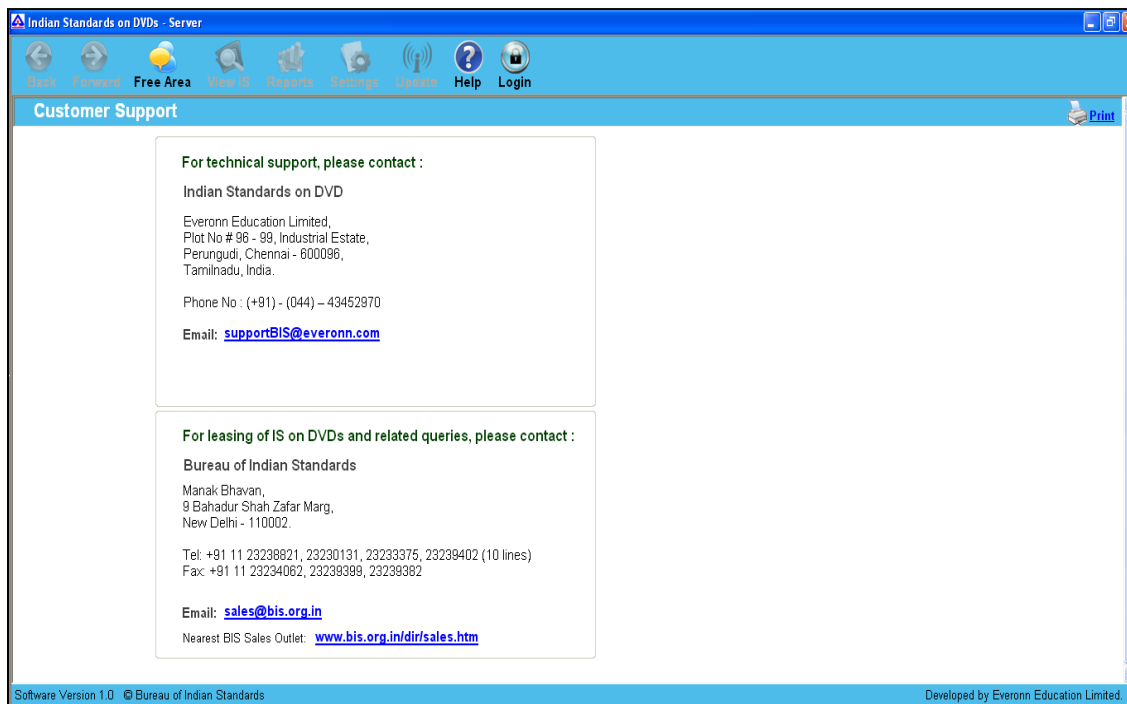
Indian Standards on DVDs - Server

Back Forward Free Area View IS Reports Settings Update Help Login

Customer Support

Print

For technical support, please contact :

Indian Standards on DVD

Everonn Education Limited,
Plot No # 96 - 99, Industrial Estate,
Perungudi, Chennai - 600096,
Tamilnadu, India.

Phone No : (+91) - (044) – 43452970

Email: supportBIS@everonn.com

For leasing of IS on DVDs and related queries, please contact :

Bureau of Indian Standards

Manak Bhavan,
9 Bahadur Shah Zafar Marg,
New Delhi - 110002.

Tel: +91 11 23238821, 23230131, 23233375, 23239402 (10 lines)
Fax: +91 11 23234062, 23239399, 23239382

Email: sales@bis.org.in

Nearest BIS Sales Outlet: www.bis.org.in/dir/sales.htm

Software Version 1.0 © Bureau of Indian Standards

Developed by Everonn Education Limited.